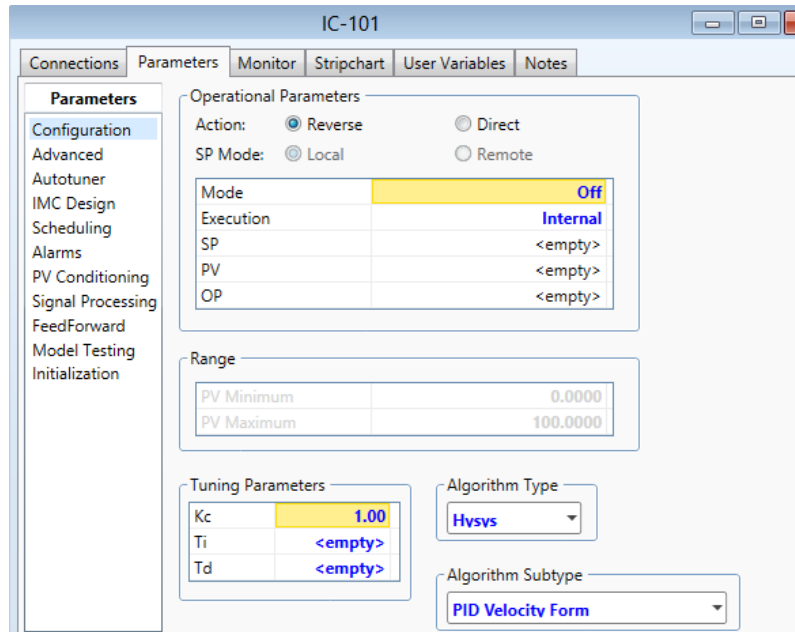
IC-101

Connections | Parameters | Monitor | Stripchart | User Variables | Notes

Parameters
Configuration
Advanced
Autotuner
IMC Design
Scheduling
Alarms
PV Conditioning
Signal Processing
FeedForward
Model Testing
Initialization

Operational Parameters
Action: Reverse Direct
SP Mode: Local Remote

| Mode | Off |
|---|---|
| Execution | Internal |
| SP | <empty> |
| PV | <empty> |
| OP | <empty> |

Range

| PV Minimum | 0.0000 |
|---|---|
| PV Maximum | 100.0000 |

Tuning Parameters

| Kc | 1.00 |
|---|---|
| Ti | <empty> |
| Td | <empty> |

Algorithm Type
Hysys

Algorithm Subtype
PID Velocity Form